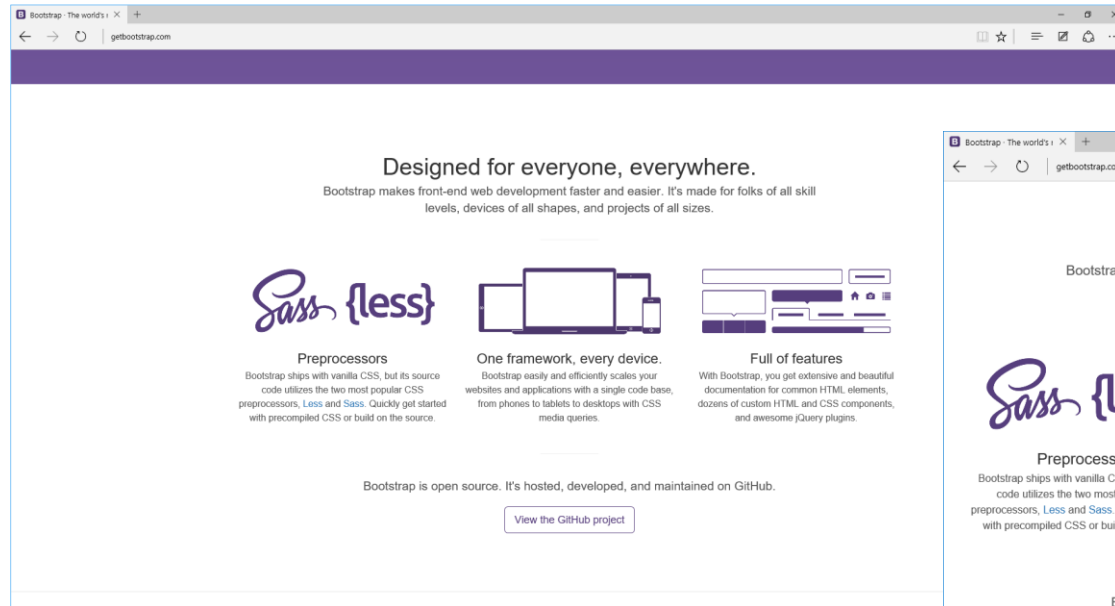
B Bootstrap · The world's × +

getbootstrap.com

Designed for everyone, everywhere.

Bootstrap makes front-end web development faster and easier. It's made for folks of all skill levels, devices of all shapes, and projects of all sizes.

Sass {less}

Preprocessors

Bootstrap ships with vanilla CSS, but its source code utilizes the two most popular CSS preprocessors, Less and Sass. Quickly get started with precompiled CSS or build on the source.

One framework, every device.

Bootstrap easily and efficiently scales your websites and applications with a single code base, from phones to tablets to desktops with CSS media queries.

Full of features

With Bootstrap, you get extensive and beautiful documentation for common HTML elements, dozens of custom HTML and CSS components, and awesome jQuery plugins.

Bootstrap is open source. It's hosted, developed, and maintained on GitHub.

View the GitHub project

B Bootstrap · The world's × +

getbootstrap.co

Bootstra

Sass {l

Preprocess

Bootstrap ships with vanilla C code utilizes the two most preprocessors, Less and Sass. with precompiled CSS or bui